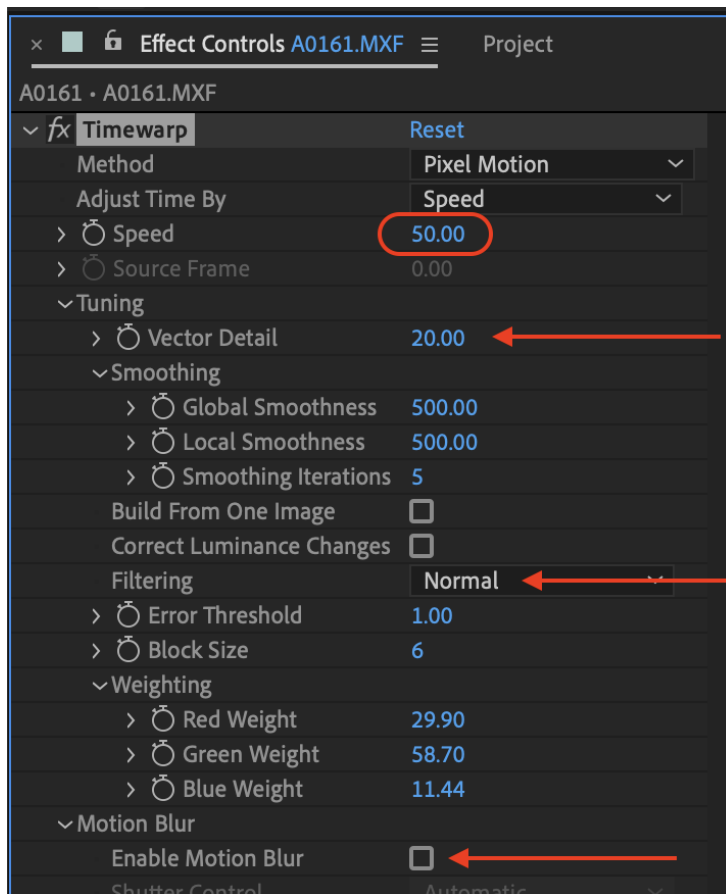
× Effect Controls A0161.MXF ☰ Project

A0161 • A0161.MXF

fx Timewarp Reset

Method Pixel Motion

Adjust Time By Speed

Speed 50.00

Source Frame 0.00

Tuning

Vector Detail 20.00

Smoothing

Global Smoothness 500.00

Local Smoothness 500.00

Smoothing Iterations 5

Build From One Image

Correct Luminance Changes

Filtering Normal

Error Threshold 1.00

Block Size 6

Weighting

Red Weight 29.90

Green Weight 58.70

Blue Weight 11.44

Motion Blur

Enable Motion Blur

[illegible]